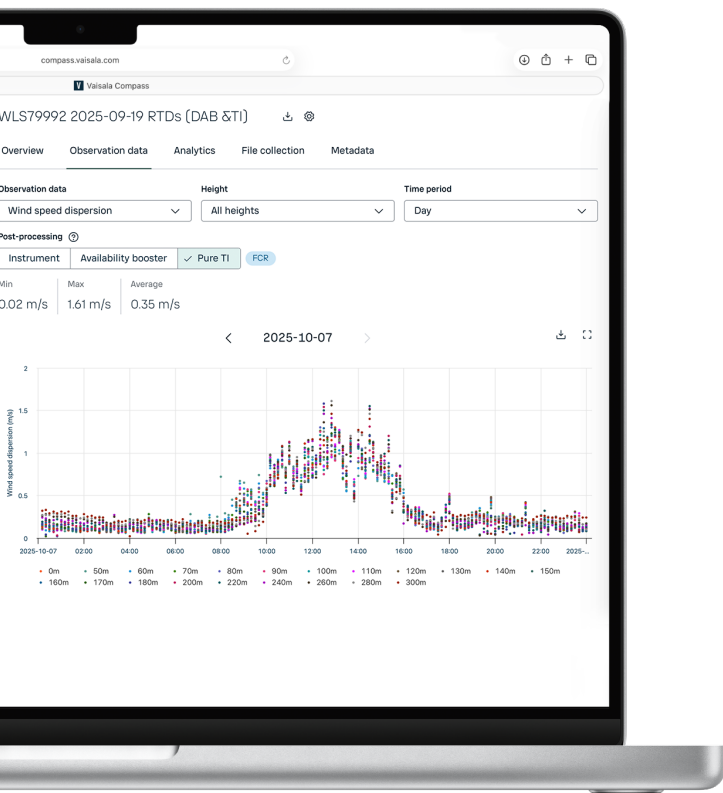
compass.vaisala.com

V Vaisala Compass

WLS79992 2025-09-19 RTDs (DAB &TI)

Overview Observation data Analytics File collection Metadata

Observation data
Wind speed dispersion

Height
All heights

Time period
Day

Post-processing ?
Instrument Availability booster ✓ Pure TI FCR

Min
0.02 m/s

Max
1.61 m/s

Average
0.35 m/s

2025-10-07

Wind speed dispersion (m/s)

2
1.5
1
0.5
0

2025-10-07 02:00 04:00 06:00 08:00 10:00 12:00 14:00 16:00 18:00 20:00 22:00 2025-...

0m 50m 60m 70m 80m 90m 100m 110m 120m 130m 140m 150m 160m 170m 180m 200m 220m 240m 260m 280m 300m